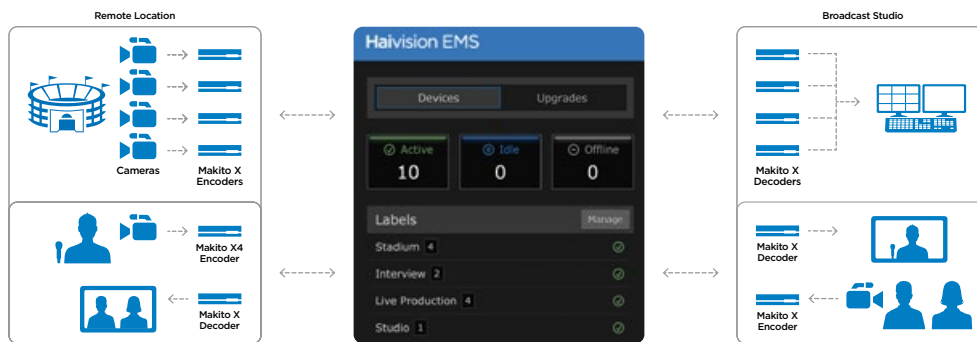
Remote Location

Cameras

Makito X Encoders

Makito X4 Encoder

Makito X Decoder

Haivision EMS

Devices

Upgrades

Active
10

Idle
0

Offline
0

Labels

Manage

Stadium 4

Interview 2

Live Production 4

Studio 1

Broadcast Studio

Makito X Decoders

Makito X Decoder

Makito X Encoder